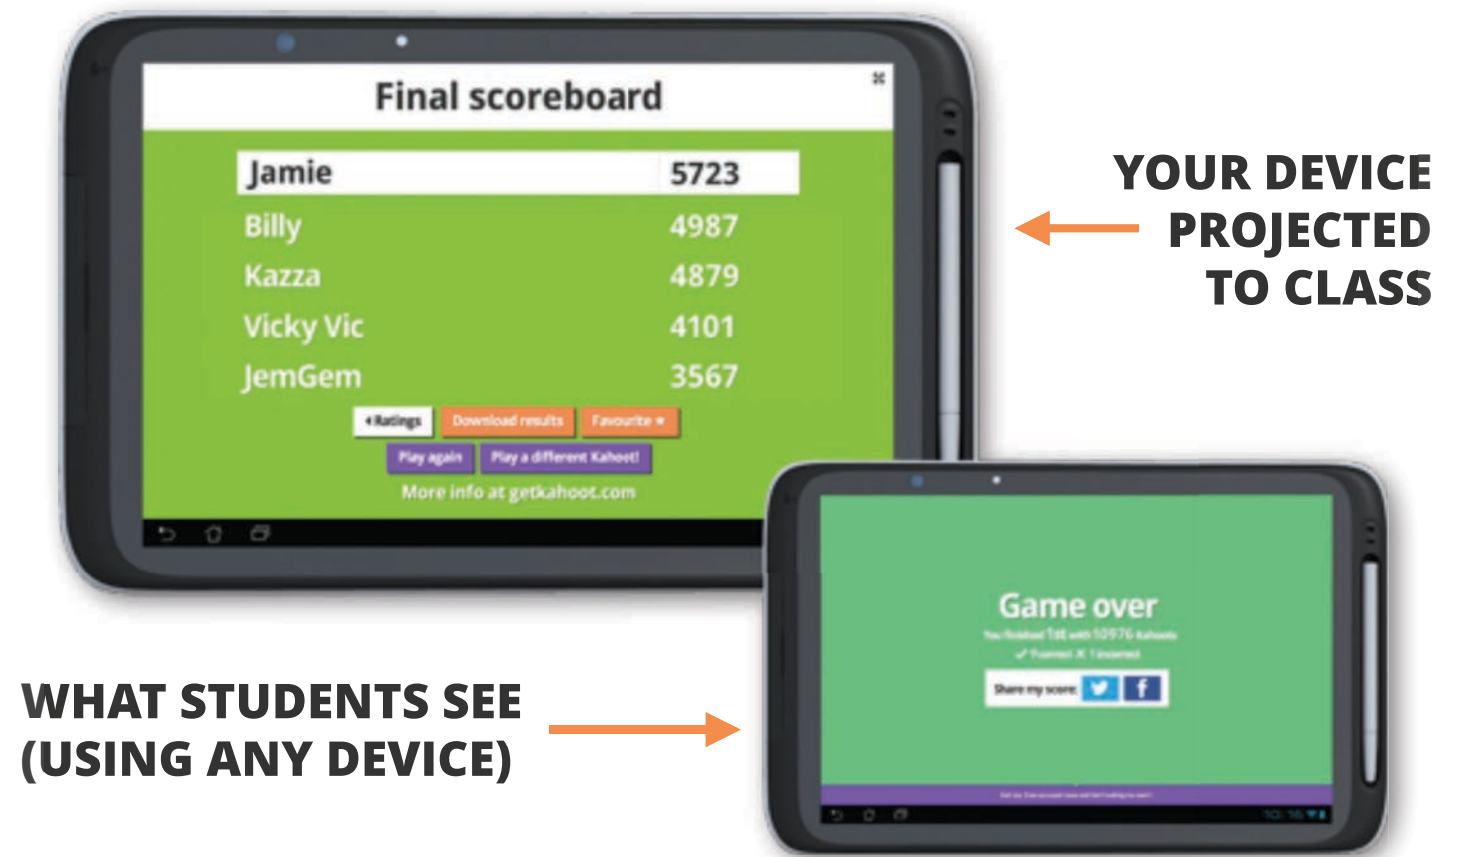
Final scoreboard

| Jamie | 5723 |
|---|---|
| Billy | 4987 |
| Kazza | 4879 |
| Vicky Vic | 4101 |
| JemGem | 3567 |

◂Ratings Download results Favourite ▾

Play again Play a different Kahoot!

More info at getkahoot.com

YOUR DEVICE PROJECTED TO CLASS

Game over

You finished 1st with 10976 kahoots

✓ 9 correct ✗ 1 incorrect

Share my score:

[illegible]

WHAT STUDENTS SEE (USING ANY DEVICE)